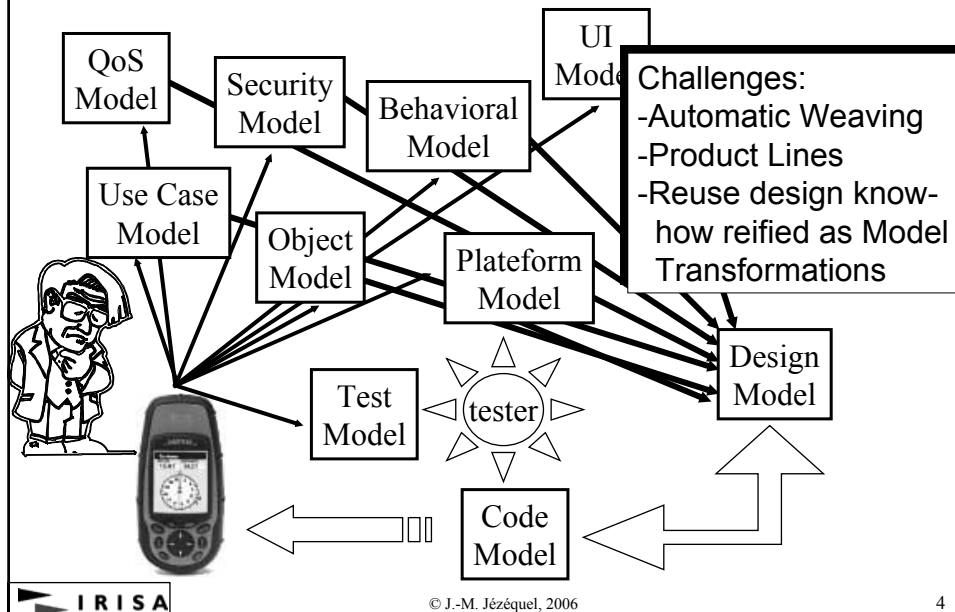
QoS Model

Security Model

Behavioral Model

UI Mode

Challenges:
-Automatic Weaving
-Product Lines
-Reuse design know-how reified as Model Transformations

Use Case Model

Object Model

Plateform Model

Design Model

Test Model

tester

Code Model

IRISA

© J.-M. Jézéquel, 2006

4